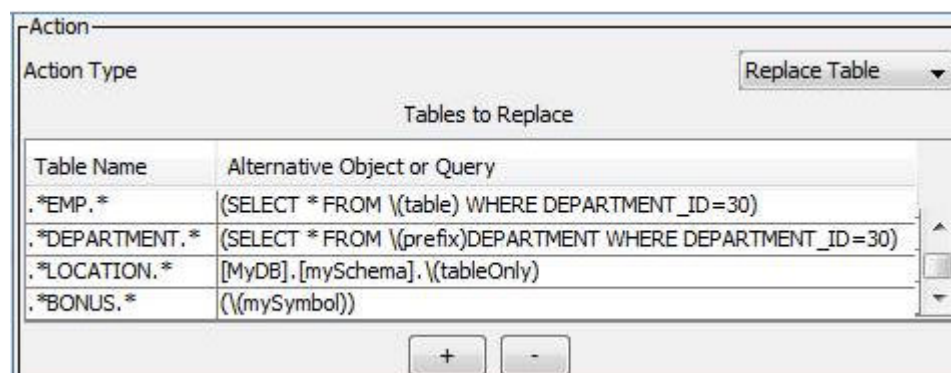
Action

Action Type

Replace Table

Tables to Replace

| Table Name | Alternative Object or Query |
|---|---|
| .*EMP.* | (SELECT * FROM \(table) WHERE DEPARTMENT_ID=30) |
| .*DEPARTMENT.* | (SELECT * FROM \(prefix)DEPARTMENT WHERE DEPARTMENT_ID=30) |
| .*LOCATION.* | [MyDB].[mySchema].\(tableOnly) |
| .*BONUS.* | (\(mySymbol)) |

+ -